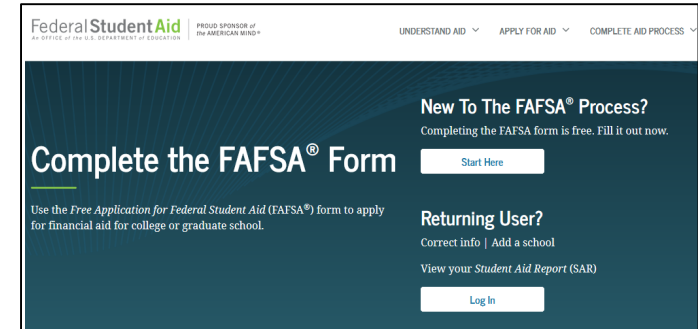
Federal Student Aid
An OFFICE of the U.S. DEPARTMENT of EDUCATION

PROUD SPONSOR of the AMERICAN MIND®

UNDERSTAND AID APPLY FOR AID COMPLETE AID PROCESS

Complete the FAFSA® Form

Use the Free Application for Federal Student Aid (FAFSA®) form to apply for financial aid for college or graduate school.

New To The FAFSA® Process?

Completing the FAFSA form is free. Fill it out now.

Start Here

Returning User?

Correct info | Add a school

View your Student Aid Report (SAR)

Log In